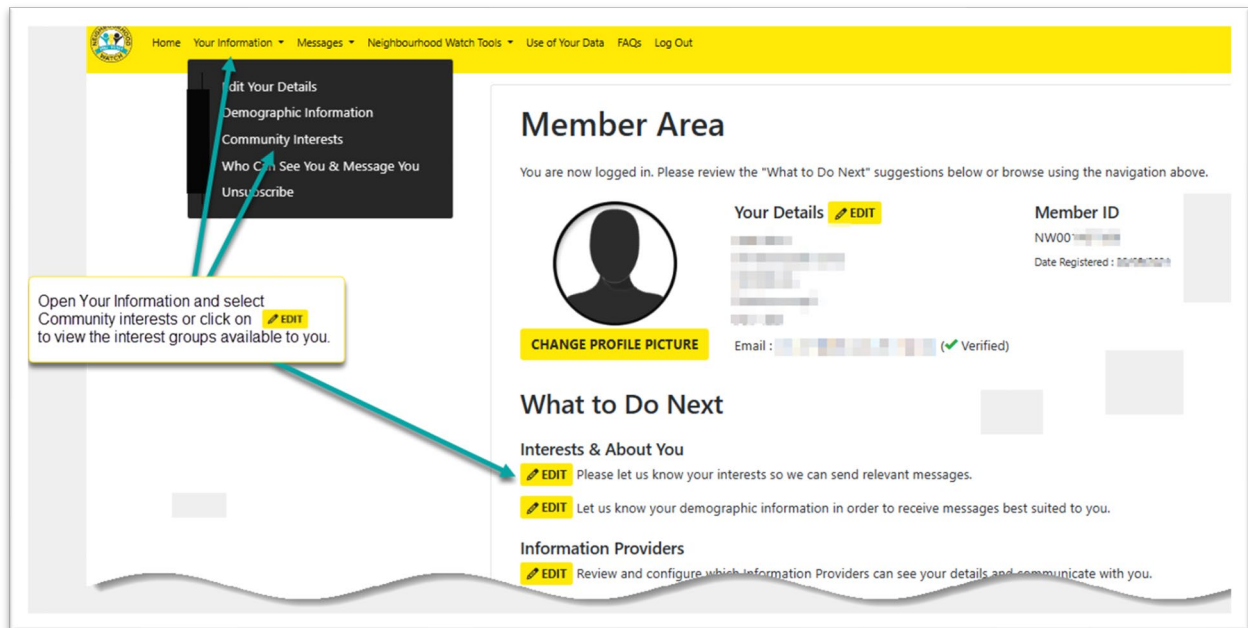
Home Your Information Messages Neighbourhood Watch Tools Use of Your Data FAQs Log Out

Edit Your Details
Demographic Information
Community Interests
Who Can See You & Message You
Unsubscribe

Open Your Information and select Community interests or click on EDIT to view the interest groups available to you.

Member Area

You are now logged in. Please review the "What to Do Next" suggestions below or browse using the navigation above.

Your Details EDIT

Member ID
NW00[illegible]
Date Registered : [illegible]

CHANGE PROFILE PICTURE

Email : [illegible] (Verified)

What to Do Next

Interests & About You
EDIT Please let us know your interests so we can send relevant messages.
EDIT Let us know your demographic information in order to receive messages best suited to you.

Information Providers
EDIT Review and configure which Information Providers can see your details and communicate with you.